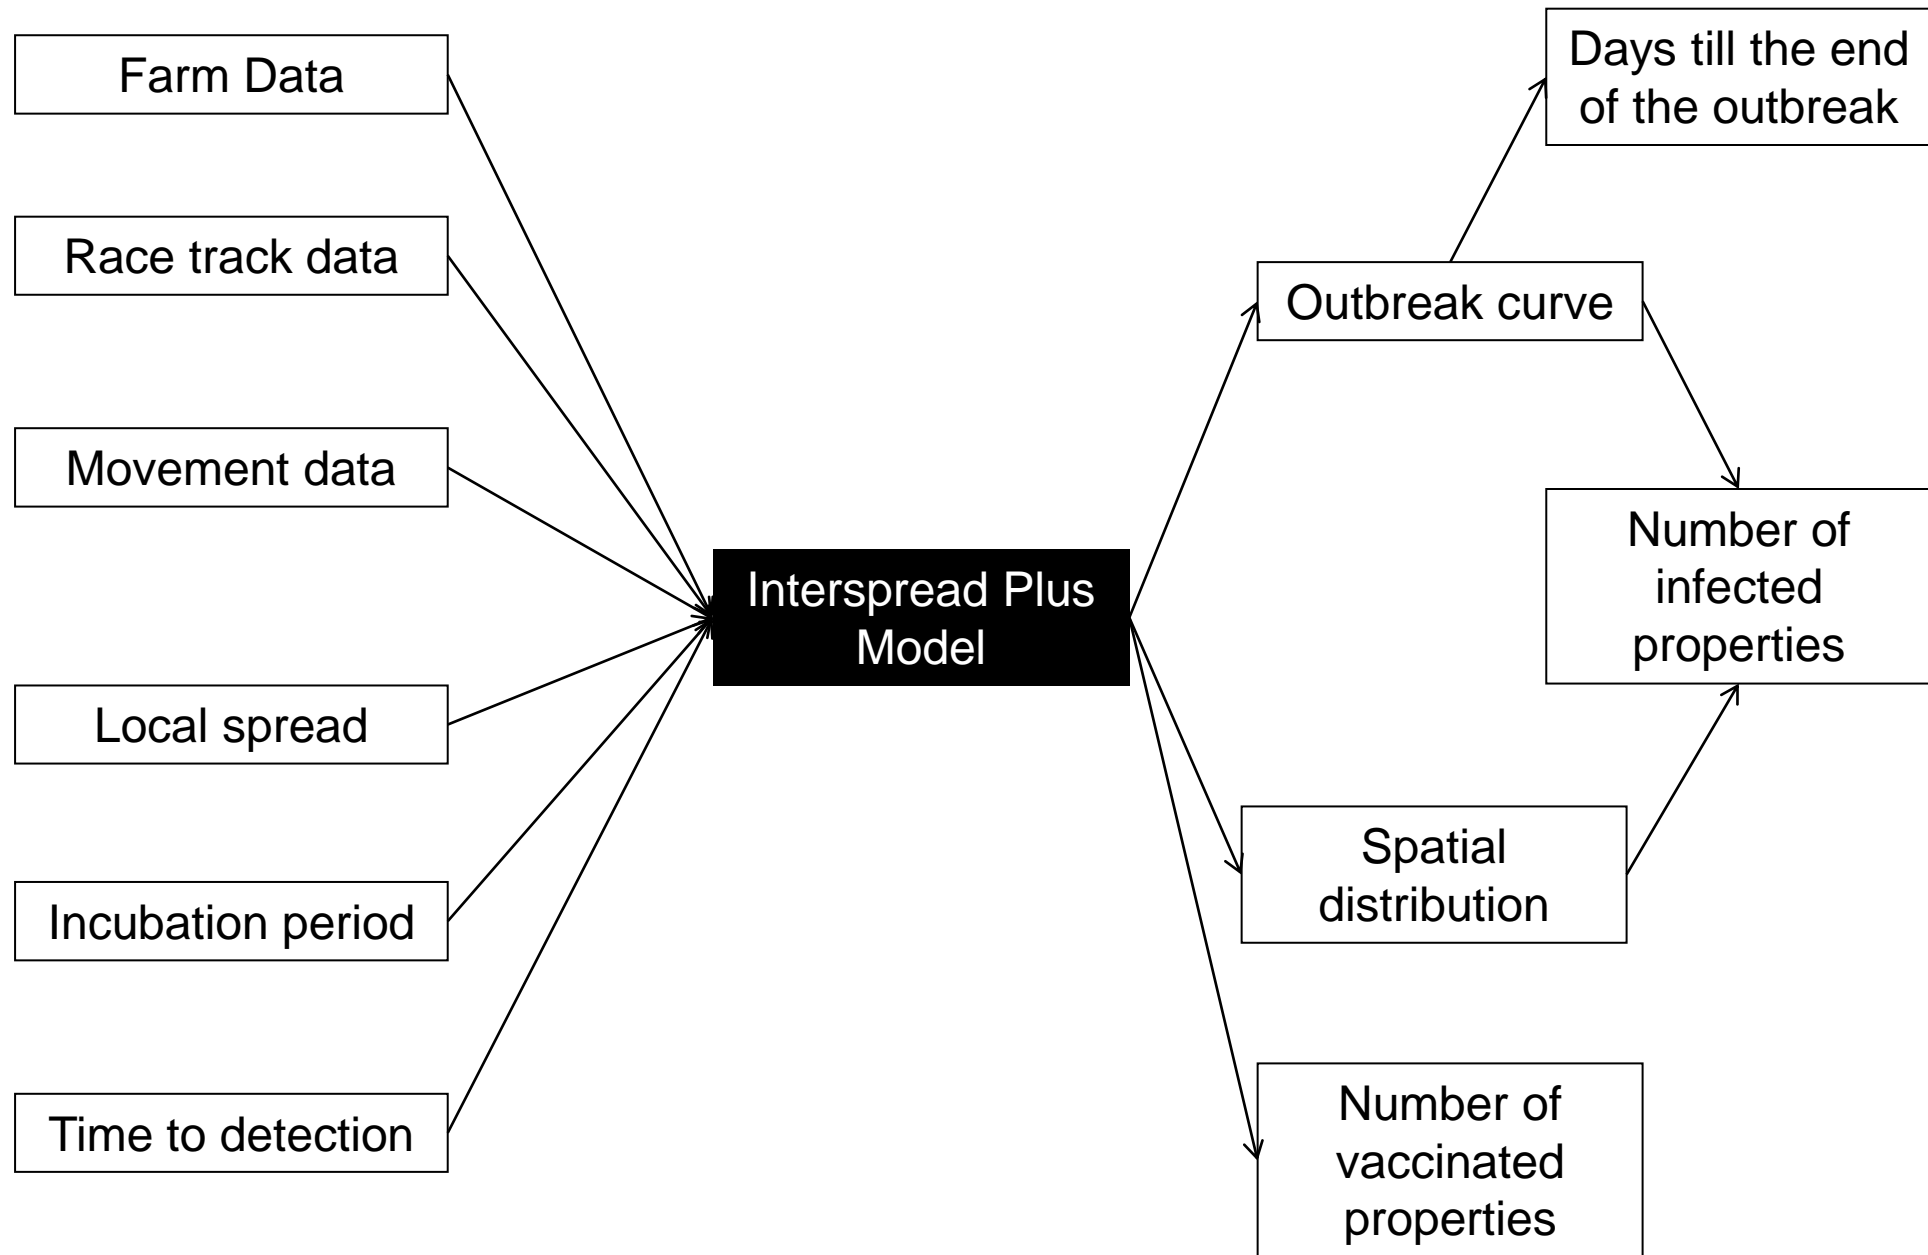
Farm Data

Race track data

Movement data

Local spread

Incubation period

Time to detection

Interspread Plus Model

Outbreak curve

Days till the end of the outbreak

Number of infected properties

Spatial distribution

Number of vaccinated properties